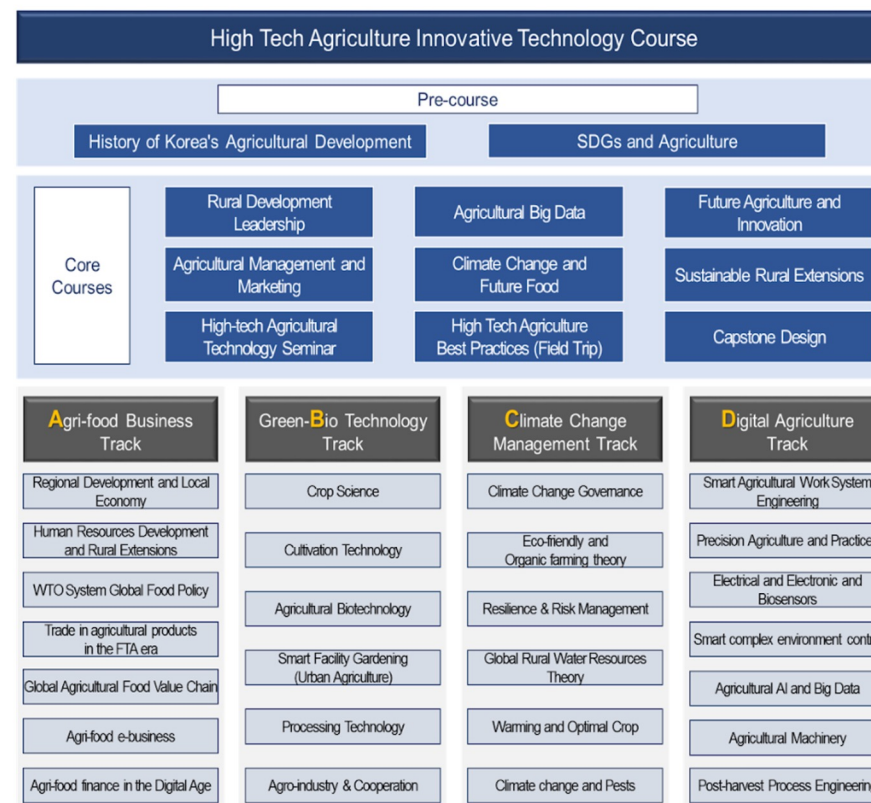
High Tech Agriculture Innovative Technology Course

Pre-course

History of Korea's Agricultural Development

SDGs and Agriculture

Core Courses

Rural Development Leadership

Agricultural Big Data

Future Agriculture and Innovation

Agricultural Management and Marketing

Climate Change and Future Food

Sustainable Rural Extensions

High-tech Agricultural Technology Seminar

High Tech Agriculture Best Practices (Field Trip)

Capstone Design

Agri-food Business Track

Regional Development and Local Economy

Human Resources Development and Rural Extensions

WTO System Global Food Policy

Trade in agricultural products in the FTA era

Global Agricultural Food Value Chain

Agri-food e-business

Agri-food finance in the Digital Age

Green-Bio Technology Track

Crop Science

Cultivation Technology

Agricultural Biotechnology

Smart Facility Gardening (Urban Agriculture)

Processing Technology

Agro-industry & Cooperation

Climate Change Management Track

Climate Change Governance

Eco-friendly and Organic farming theory

Resilience & Risk Management

Global Rural Water Resources Theory

Warming and Optimal Crop

Climate change and Pests

Digital Agriculture Track

Smart Agricultural Work System Engineering

Precision Agriculture and Practice

Electrical and Electronic and Biosensors

Smart complex environment cont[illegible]

Agricultural AI and Big Data

Agricultural Machinery

Post-harvest Process Engineering